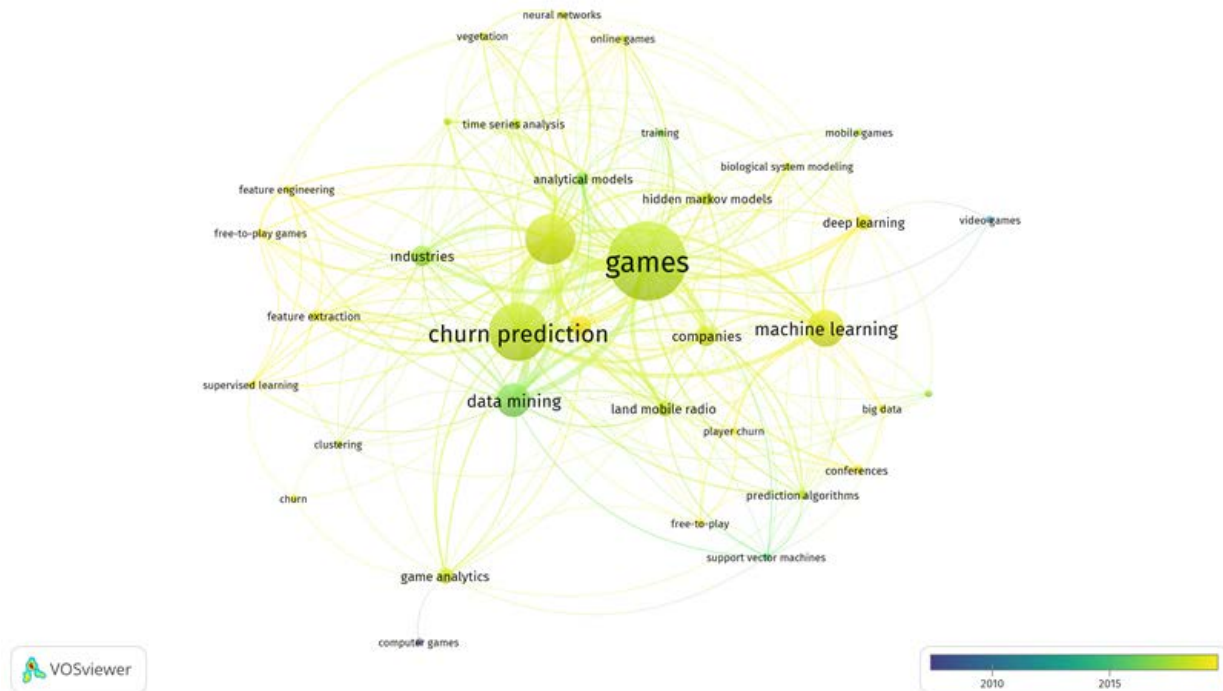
neural networks
vegetation
online games
time series analysis
training
mobile games
biological system modeling
feature engineering
analytical models
hidden markov models
deep learning
video games
free-to-play games
industries
games
feature extraction
churn prediction
companies
machine learning
supervised learning
data mining
land mobile radio
big data
clustering
player churn
conferences
churn
prediction algorithms
free-to-play
support vector machines
game analytics
computer games
VOSviewer
2010
2015